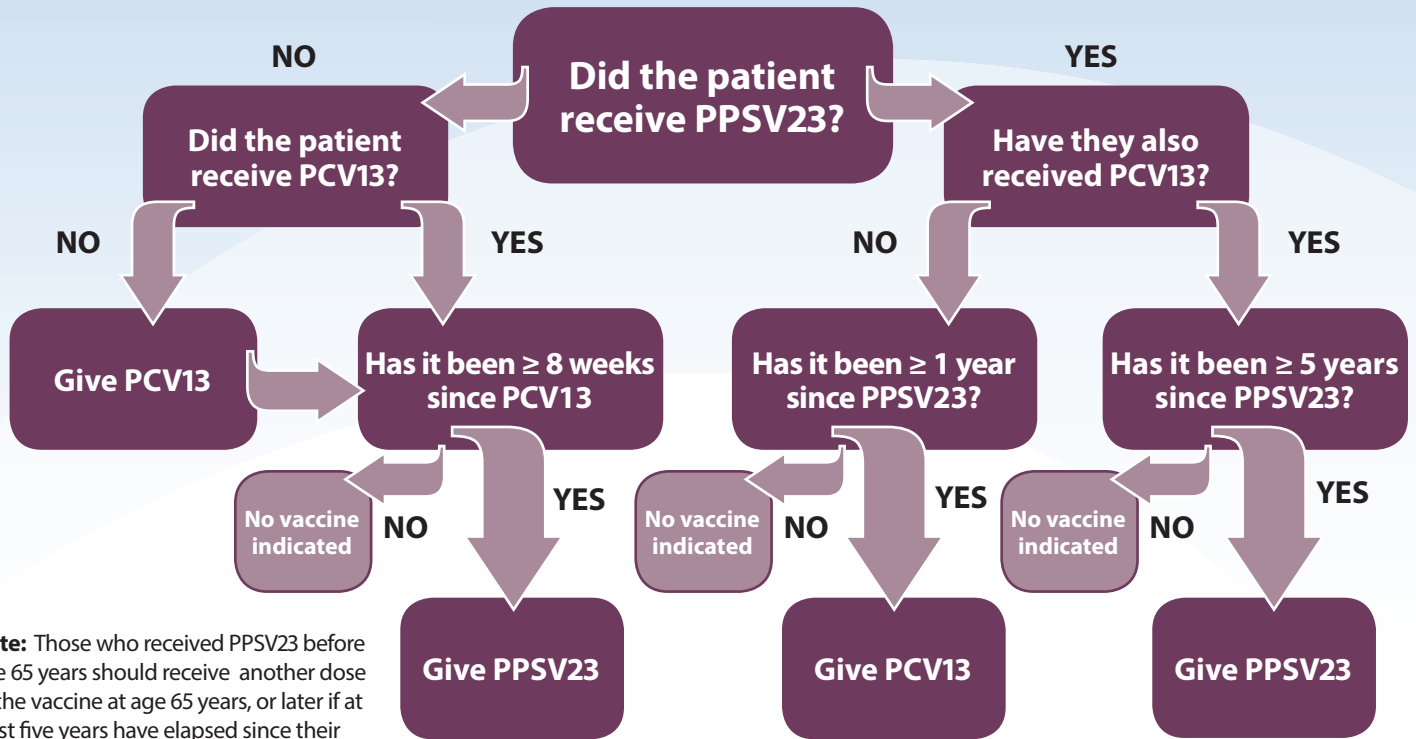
Did the patient receive PPSV23?

NO

Did the patient receive PCV13?

YES

Have they also received PCV13?

NO

YES

NO

YES

Give PCV13

Has it been ≥ 8 weeks since PCV13

Has it been ≥ 1 year since PPSV23?

Has it been ≥ 5 years since PPSV23?

No vaccine indicated

NO

YES

No vaccine indicated

NO

YES

No vaccine indicated

NO

YES

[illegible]te: Those who received PPSV23 before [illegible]e 65 years should receive another dose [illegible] the vaccine at age 65 years, or later if at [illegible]st five years have elapsed since their

Give PPSV23

Give PCV13

Give PPSV23